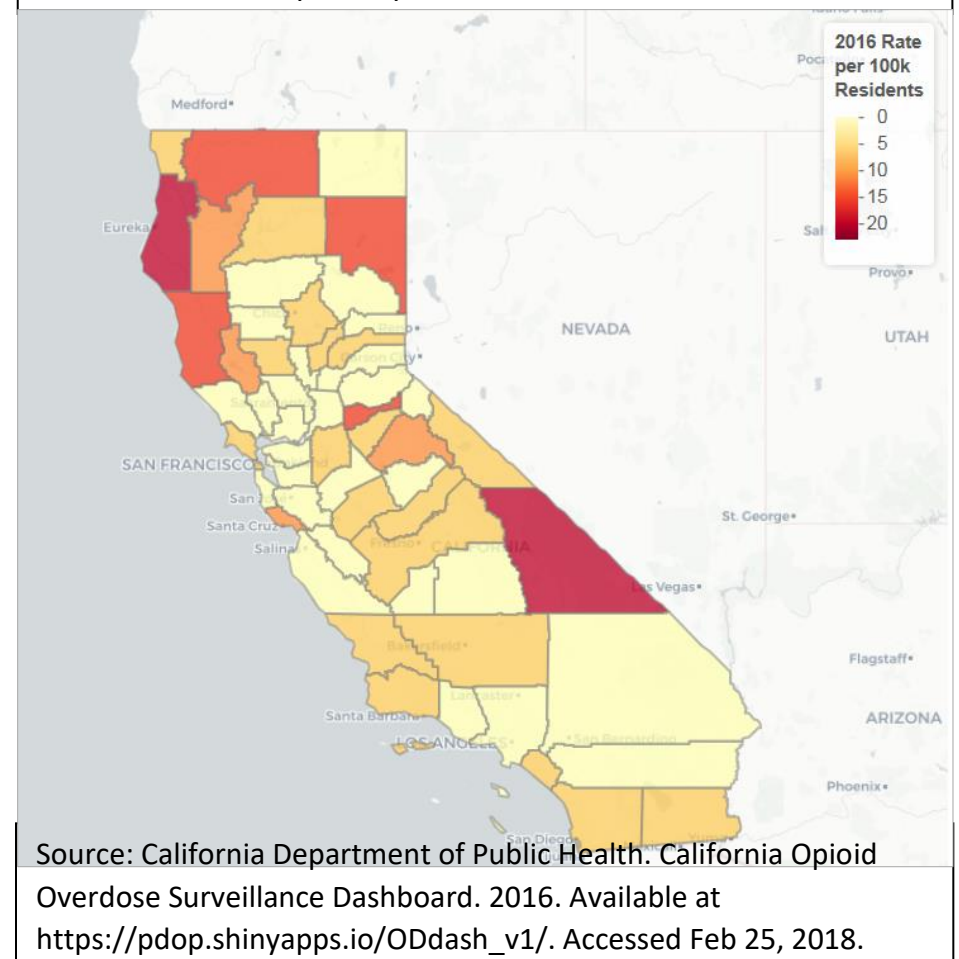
2016 Rate per 100k Residents

0
5
10
15
20

Medford
Eureka
Poca
Sal
Provo
NEVADA
UTAH
Chico
Reno
Carson City
Sacramento
SAN FRANCISCO
Oakland
San Jose
Santa Cruz
Salinas
Fresno
CALIFORNIA
St. George
Las Vegas
Bakersfield
Flagstaff
Lancaster
Santa Barbara
LOS ANGELES
San Bernardino
ARIZONA
Phoenix
San Diego
Yuma

Source: California Department of Public Health. California Opioid Overdose Surveillance Dashboard. 2016. Available at https://pdop.shinyapps.io/ODdash_v1/. Accessed Feb 25, 2018.